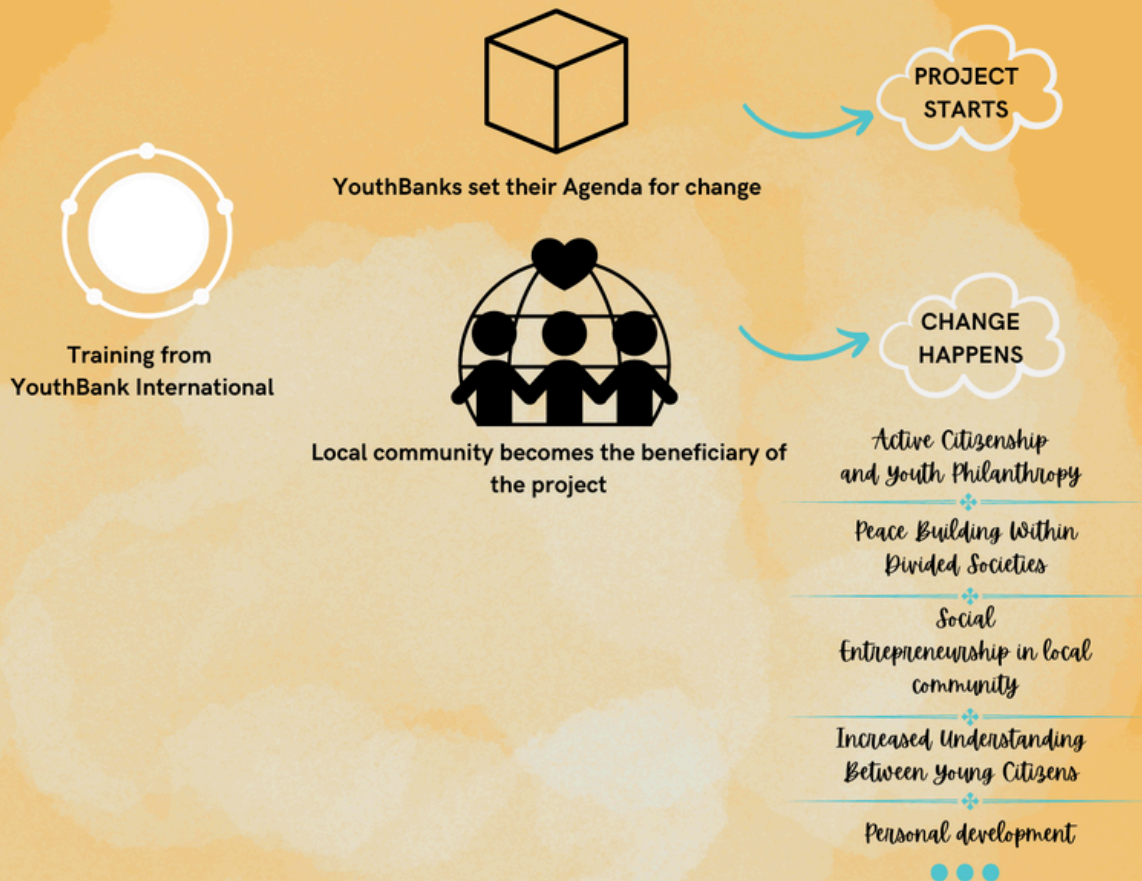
YouthBanks set their Agenda for change

PROJECT STARTS

Training from YouthBank International

Local community becomes the beneficiary of the project

CHANGE HAPPENS

Active Citizenship and Youth Philanthropy

Peace Building Within Divided Societies

Social Entrepreneurship in local community

Increased Understanding Between Young Citizens

Personal development